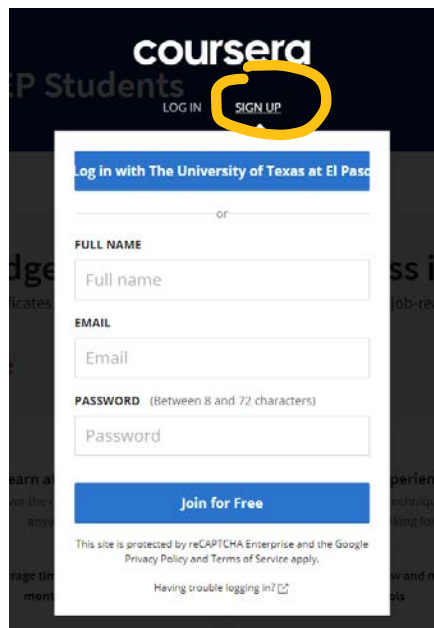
coursera

P Students

LOG IN SIGN UP

Log in with The University of Texas at El Paso

or

FULL NAME

Full name

EMAIL

Email

PASSWORD (Between 8 and 72 characters)

Password

Join for Free

This site is protected by reCAPTCHA Enterprise and the Google Privacy Policy and Terms of Service apply.

Having trouble logging in?

dge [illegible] ss i

ficates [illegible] job-re

earn a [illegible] perien

or the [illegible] echniqu

any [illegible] king fo

rage tim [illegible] w and

mont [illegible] ols